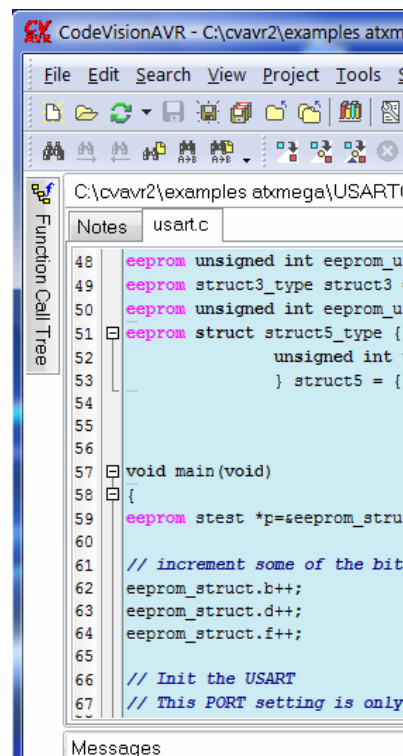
CodeVisionAVR - C:\cvavr2\examples atxm

File Edit Search View Project Tools S

Function Call Tree

C:\cvavr2\examples atxmega\USART

Notes usart.c

48 eeprom unsigned int eeprom_u
49 eeprom struct3_type struct3
50 eeprom unsigned int eeprom_u
51 eeprom struct struct5_type {
52 unsigned int
53 } struct5 = {
54
55
56
57 void main(void)
58 {
59 eeprom stest *p=&eeprom_stru
60
61 // increment some of the bit
62 eeprom_struct.b++;
63 eeprom_struct.d++;
64 eeprom_struct.f++;
65
66 // Init the USART
67 // This PORT setting is only

Messages